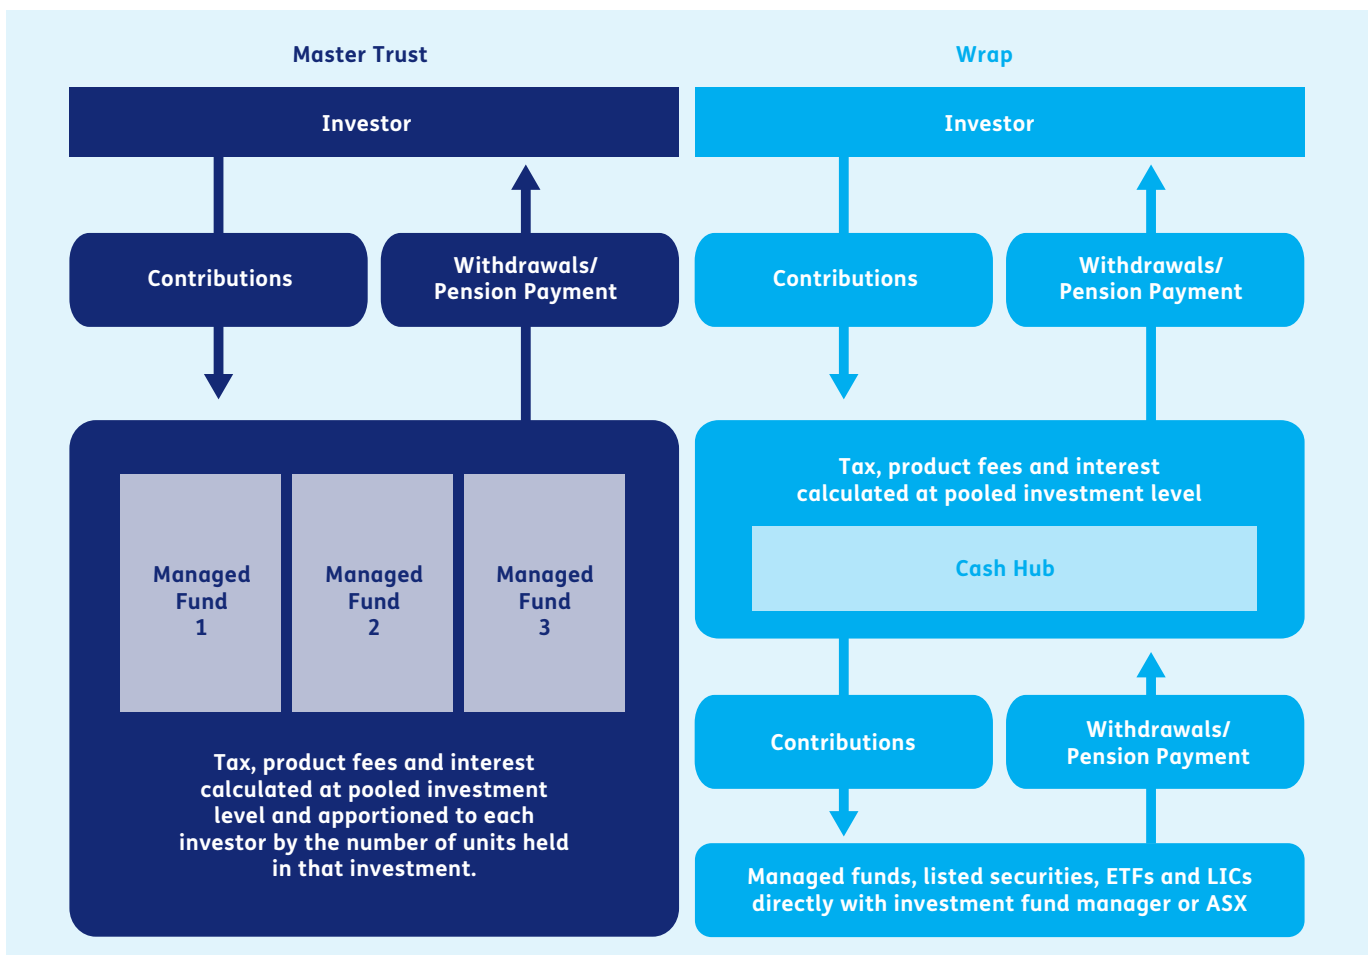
Master Trust

Investor

Contributions

Withdrawals/ Pension Payment

Managed Fund 1

Managed Fund 2

Managed Fund 3

Tax, product fees and interest calculated at pooled investment level and apportioned to each investor by the number of units held in that investment.

Wrap

Investor

Contributions

Withdrawals/ Pension Payment

Tax, product fees and interest calculated at pooled investment level

Cash Hub

Contributions

Withdrawals/ Pension Payment

Managed funds, listed securities, ETFs and LICs directly with investment fund manager or ASX